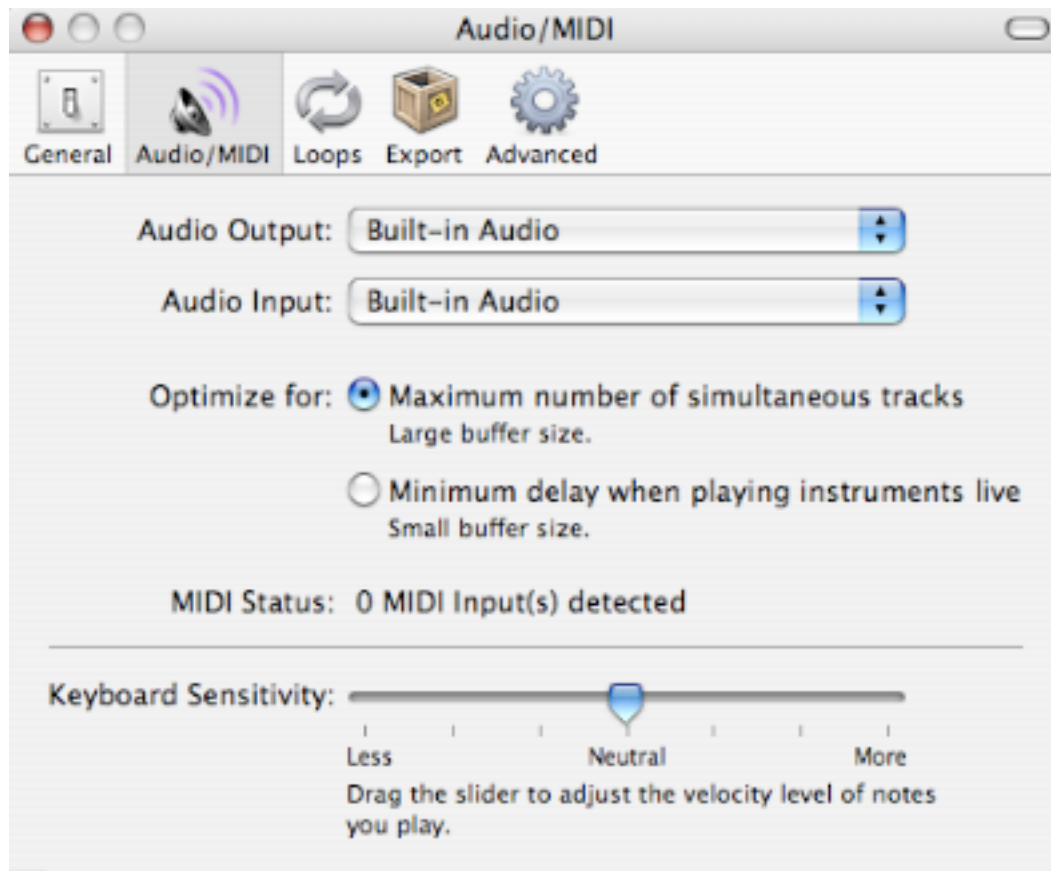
Audio/MIDI

General Audio/MIDI Loops Export Advanced

Audio Output: Built-in Audio

Audio Input: Built-in Audio

Optimize for: Maximum number of simultaneous tracks
Large buffer size.

Minimum delay when playing instruments live
Small buffer size.

MIDI Status: 0 MIDI Input(s) detected

Keyboard Sensitivity:

Less Neutral More

Drag the slider to adjust the velocity level of notes you play.